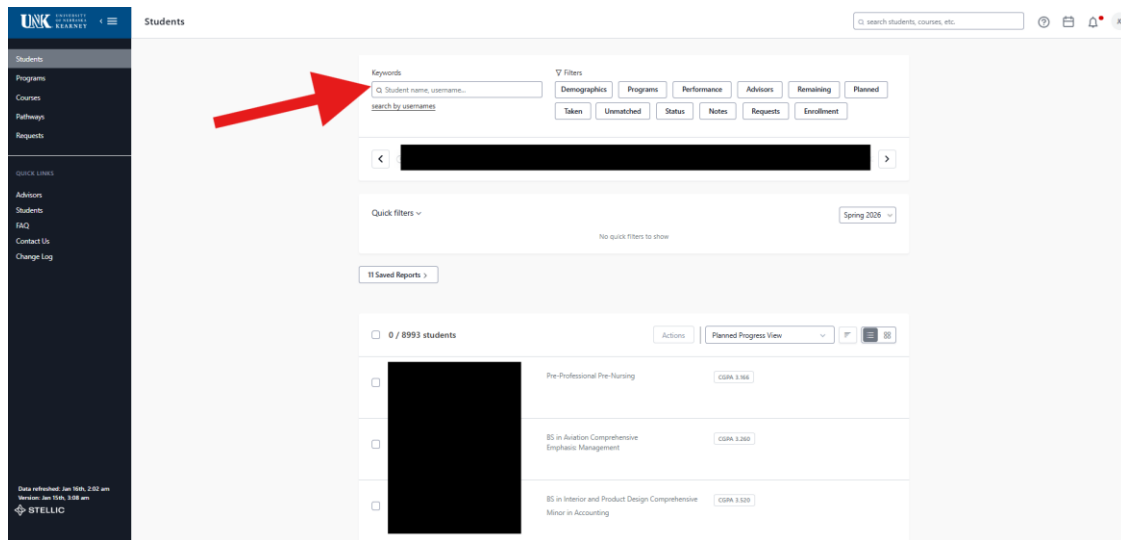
UNK UNIVERSITY OF NEBRASKA KEARNEY

Students

search students, courses, etc.

Students
Programs
Courses
Pathways
Requests

QUICK LINKS
Advisors
Students
FAQ
Contact Us
Change Log

Data refreshed: Jan 16th, 2:02 am
Version: Jan 15th, 3:08 am
STELLIC

Keywords
Student name, username...
search by usernames

Filters
Demographics
Programs
Performance
Advisors
Remaining
Planned
Taken
Unmatched
Status
Notes
Requests
Enrollment

Quick filters
Spring 2026
No quick filters to show

11 Saved Reports

0 / 8993 students
Actions
Planned Progress View

Pre-Professional Pre-Nursing
CGPA 3.166

BS in Aviation Comprehensive
Emphasis Management
CGPA 3.260

BS in Interior and Product Design Comprehensive
Minor in Accounting
CGPA 3.520